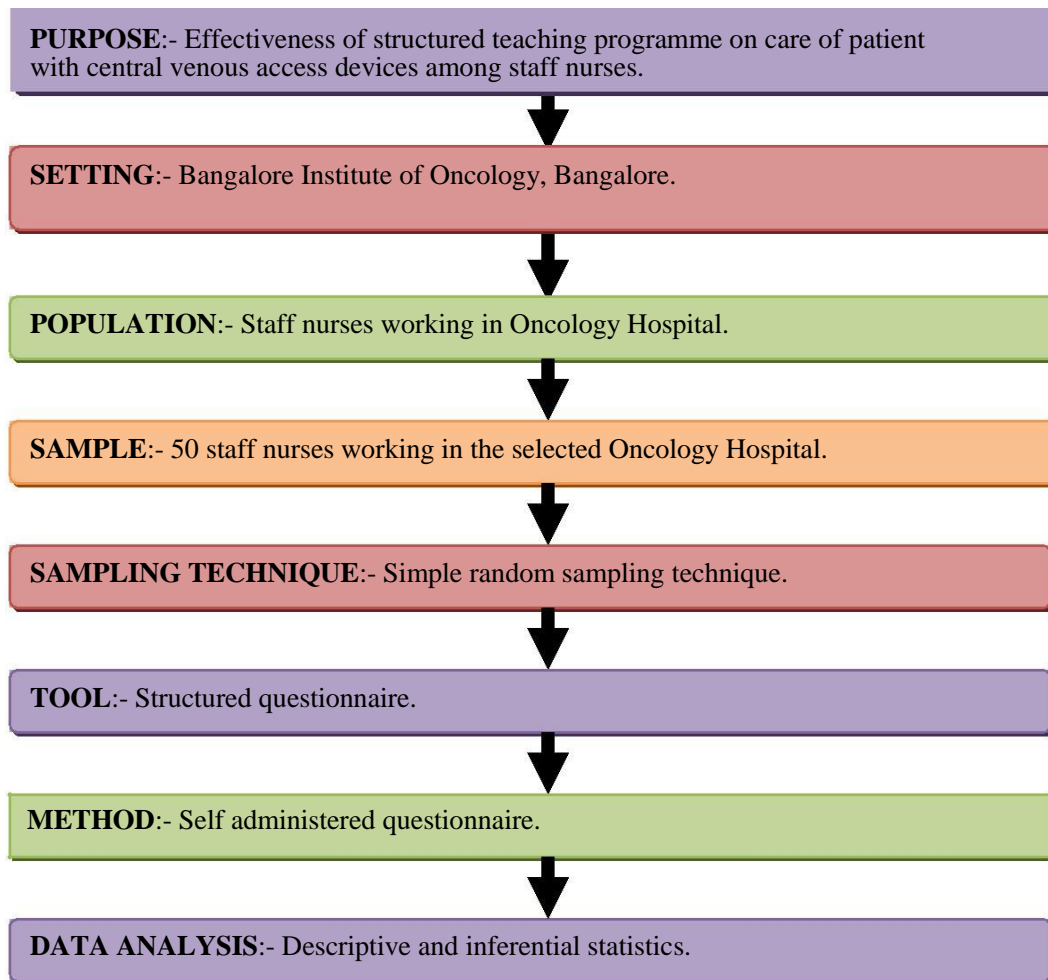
**PURPOSE**:- Effectiveness of structured teaching programme on care of patient with central venous access devices among staff nurses.

**SETTING**:- Bangalore Institute of Oncology, Bangalore.

**POPULATION**:- Staff nurses working in Oncology Hospital.

**SAMPLE**:- 50 staff nurses working in the selected Oncology Hospital.

**SAMPLING TECHNIQUE**:- Simple random sampling technique.

**TOOL**:- Structured questionnaire.

**METHOD**:- Self administered questionnaire.

**DATA ANALYSIS**:- Descriptive and inferential statistics.